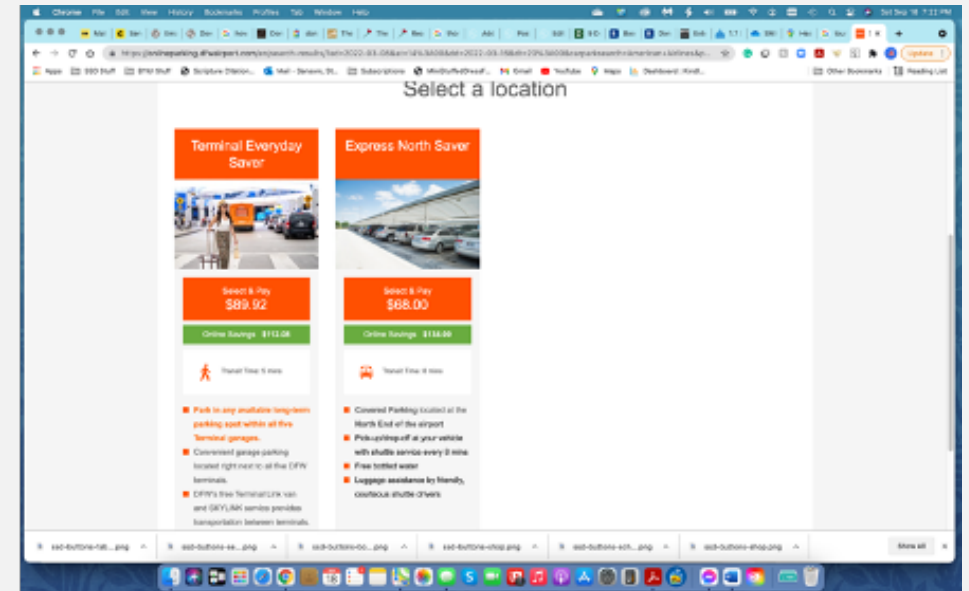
Chrome File Edit View History Bookmarks Profiles Tab Window Help

Sat Sep 18 7:11 PM

https://onlineparking.dfwairport.com/

Apps SSD Stuff EFM Stuff Scripture Citation... Mail - Bekerin, St... Subscriptions MiniStuffedDressF... Gmail YouTube Maps Dashboard | Kindl... Other Bookmarks Reading List

Update

Select a location

Terminal Everyday Saver

Select & Pay
$89.92

Online Savings $113.08

Travel Time: 5 mins

Park in any available long-term parking spot within all five Terminal garages.

Convenient garage parking located right next to all five DFW terminals.

DFW's free Terminal Link van and SKYLINK service provides transportation between terminals.

Express North Saver

Select & Pay
$68.00

Online Savings $135.00

Travel Time: 8 mins

Covered Parking located at the North End of the airport

Pick-up/drop-off at your vehicle with shuttle service every 8 mins

Free bottled water

Luggage assistance by friendly, courteous shuttle drivers

ssd-buttons-fab....png

ssd-buttons-ee....png

ssd-buttons-bo....png

ssd-buttons-chop.png

ssd-buttons-sch....png

ssd-buttons-shop.png

Show All